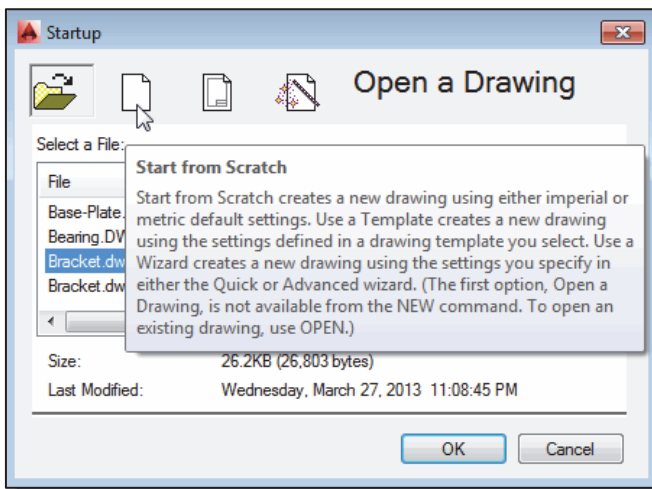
Startup

Open a Drawing

Select a File:

File

Base-Plate.

Bearing.DW

Bracket.dw

Bracket.dw

Start from Scratch

Start from Scratch creates a new drawing using either imperial or metric default settings. Use a Template creates a new drawing using the settings defined in a drawing template you select. Use a Wizard creates a new drawing using the settings you specify in either the Quick or Advanced wizard. (The first option, Open a Drawing, is not available from the NEW command. To open an existing drawing, use OPEN.)

Size: 26.2KB (26,803 bytes)

Last Modified: Wednesday, March 27, 2013 11:08:45 PM

OK

Cancel